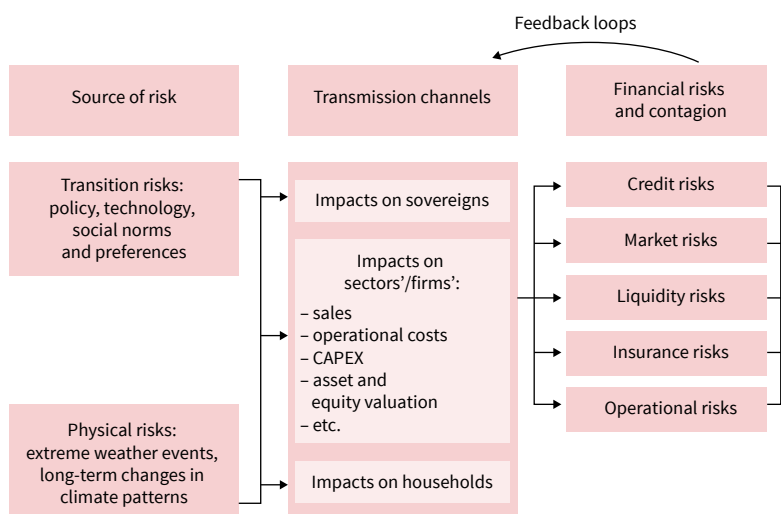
Feedback loops

Source of risk

Transmission channels

Financial risks and contagion

Transition risks: policy, technology, social norms and preferences

Physical risks: extreme weather events, long-term changes in climate patterns

Impacts on sovereigns

Impacts on sectors'/firms':
– sales
– operational costs
– CAPEX
– asset and equity valuation
– etc.

Impacts on households

Credit risks

Market risks

Liquidity risks

Insurance risks

Operational risks